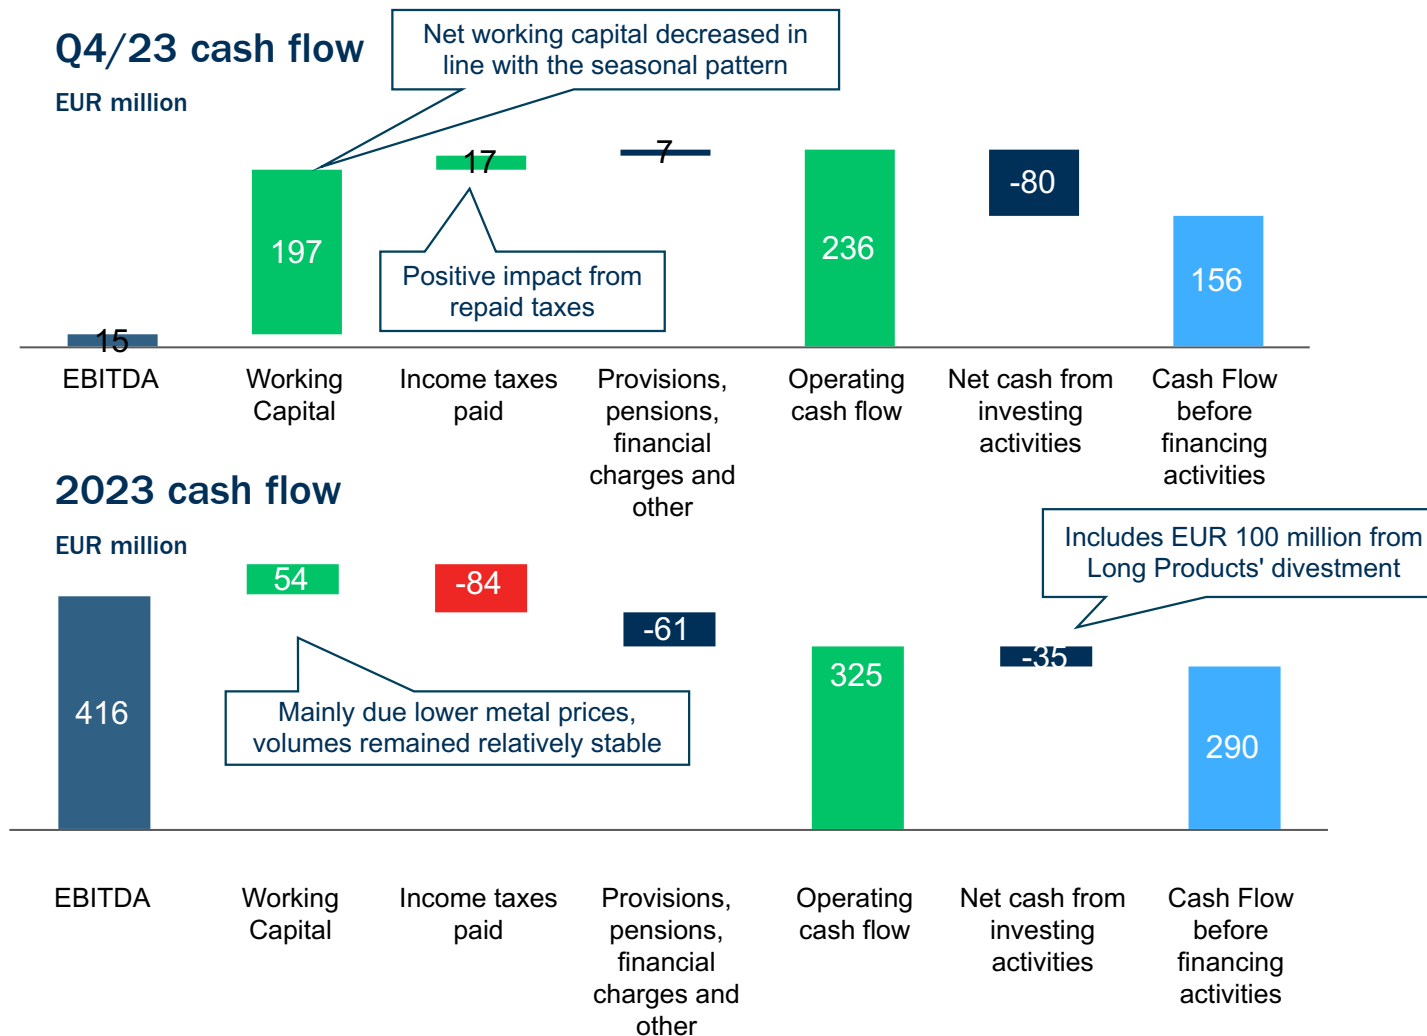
Q4/23 cash flow

EUR million

Net working capital decreased in line with the seasonal pattern

15

197

17

7

236

-80

156

Positive impact from repaid taxes

EBITDA

Working Capital

Income taxes paid

Provisions, pensions, financial charges and other

Operating cash flow

Net cash from investing activities

Cash Flow before financing activities

2023 cash flow

EUR million

Includes EUR 100 million from Long Products' divestment

54

-84

-61

416

325

-35

290

Mainly due lower metal prices, volumes remained relatively stable

EBITDA

Working Capital

Income taxes paid

Provisions, pensions, financial charges and other

Operating cash flow

Net cash from investing activities

Cash Flow before financing activities